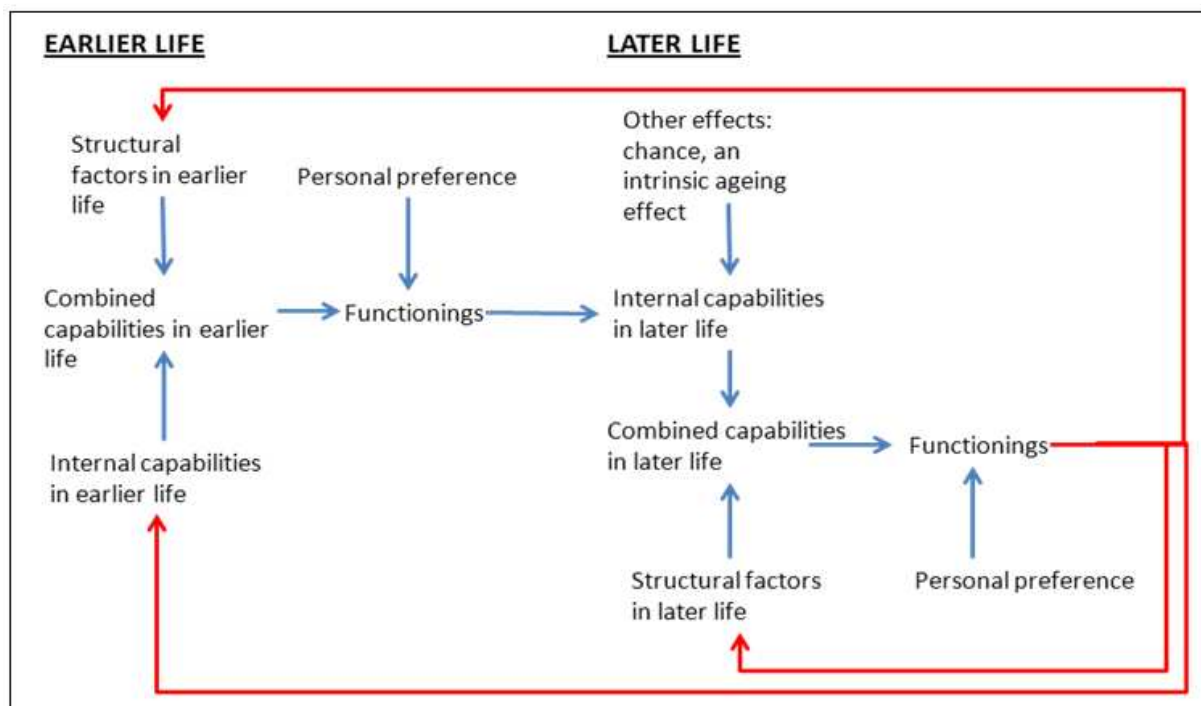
EARLIER LIFE

LATER LIFE

Structural factors in earlier life

Personal preference

Other effects: chance, an intrinsic ageing effect

Combined capabilities in earlier life

Functionings

Internal capabilities in later life

Combined capabilities in later life

Functionings

Internal capabilities in earlier life

Structural factors in later life

Personal preference